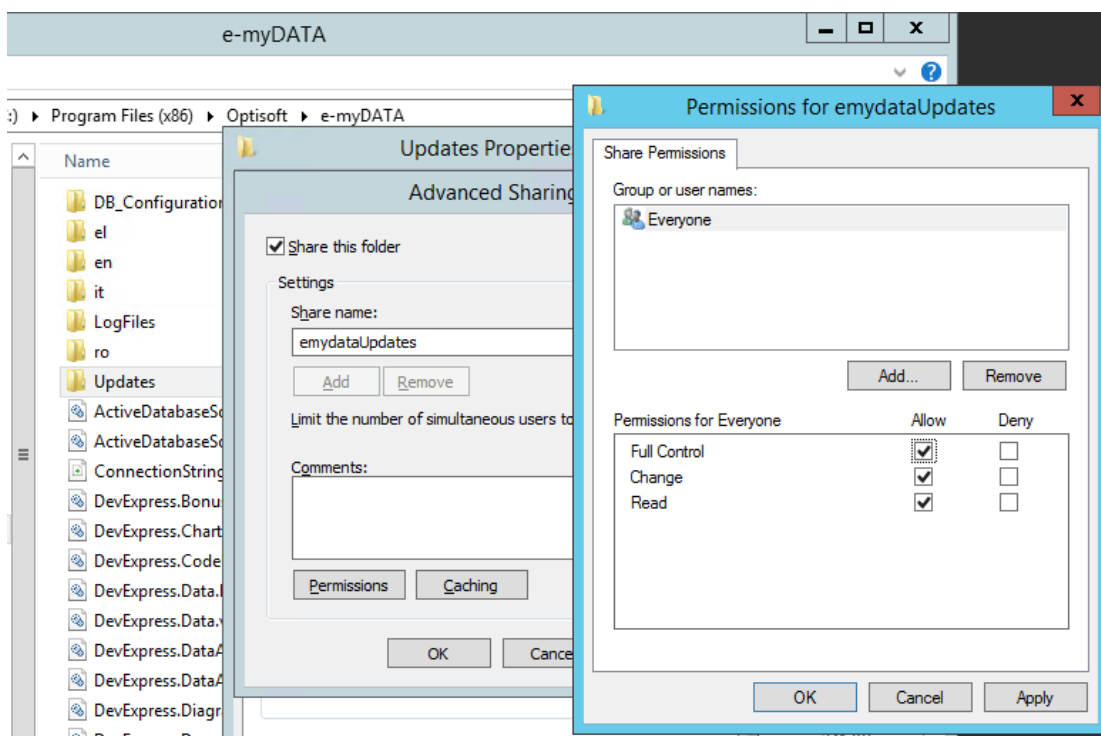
e-myDATA

:) ▸ Program Files (x86) ▸ Optisoft ▸ e-myDATA

Name

DB_Configuration
el
en
it
LogFiles
ro
Updates
ActiveDatabaseSc
ActiveDatabaseSc
ConnectionString
DevExpress.Bonu
DevExpress.Chart
DevExpress.Code
DevExpress.Data.
DevExpress.Data.
DevExpress.DataA
DevExpress.DataA
DevExpress.Diagr

Updates Properti

Advanced Sharing

Share this folder

Settings

Share name:

emydataUpdates

Add

Remove

Limit the number of simultaneous users to

Comments:

Permissions

Caching

OK

Cance

Permissions for emydataUpdates

Share Permissions

Group or user names:

Everyone

Add...

Remove

| Permissions for Everyone | Allow | Deny |
|---|---|---|
| Full Control | ☑ | ☐ |
| Change | ☑ | ☐ |
| Read | ☑ | ☐ |

OK

Cancel

Apply